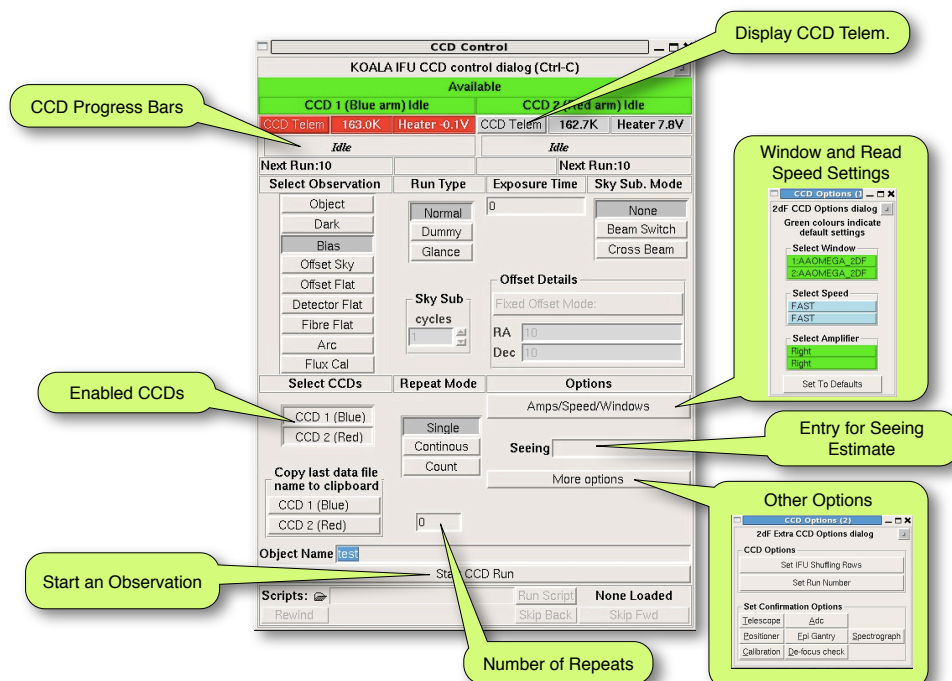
CCD Control

KOALA IFU CCD control dialog (Ctrl-C)

Available

CCD 1 (Blue arm) Idle

CCD 2 (Red arm) Idle

CCD Telem 163.0K Heater -0.1V

CCD Telem 162.7K Heater 7.8V

Idle

Idle

Next Run:10

Next Run:10

Select Observation

Run Type

Exposure Time

Sky Sub. Mode

Object
Dark
Bias
Offset Sky
Offset Flat
Detector Flat
Fibre Flat
Arc
Flux Cal

Normal
Dummy
Glance

0

None
Beam Switch
Cross Beam

Sky Sub cycles

1

Offset Details

Fixed Offset Mode:

RA 10

Dec 10

Select CCDs

Repeat Mode

Options

CCD 1 (Blue)
CCD 2 (Red)

Single
Continous
Count

Amps/Speed/Windows

Seeing

More options

Copy last data file name to clipboard

CCD 1 (Blue)
CCD 2 (Red)

0

Object Name test

Start CCD Run

Scripts:

Run Script

None Loaded

Rewind

Skip Back

Skip Fwd

Display CCD Telem.

CCD Progress Bars

Window and Read Speed Settings

CCD Options (1)

2dF CCD Options dialog

Green colours indicate default settings

Select Window

1:AAOMEGA_2DF
2:AAOMEGA_2DF

Select Speed

FAST
FAST

Select Amplifier

Right
Right

Set To Defaults

Enabled CCDs

Entry for Seeing Estimate

Other Options

CCD Options (2)

2dF Extra CCD Options dialog

CCD Options

Set IFU Shuffling Rows

Set Run Number

Set Confirmation Options

Telescope
Adc
Positioner
Fpi Gantry
Spectrograph
Calibration
De-focus check

Start an Observation

Number of Repeats